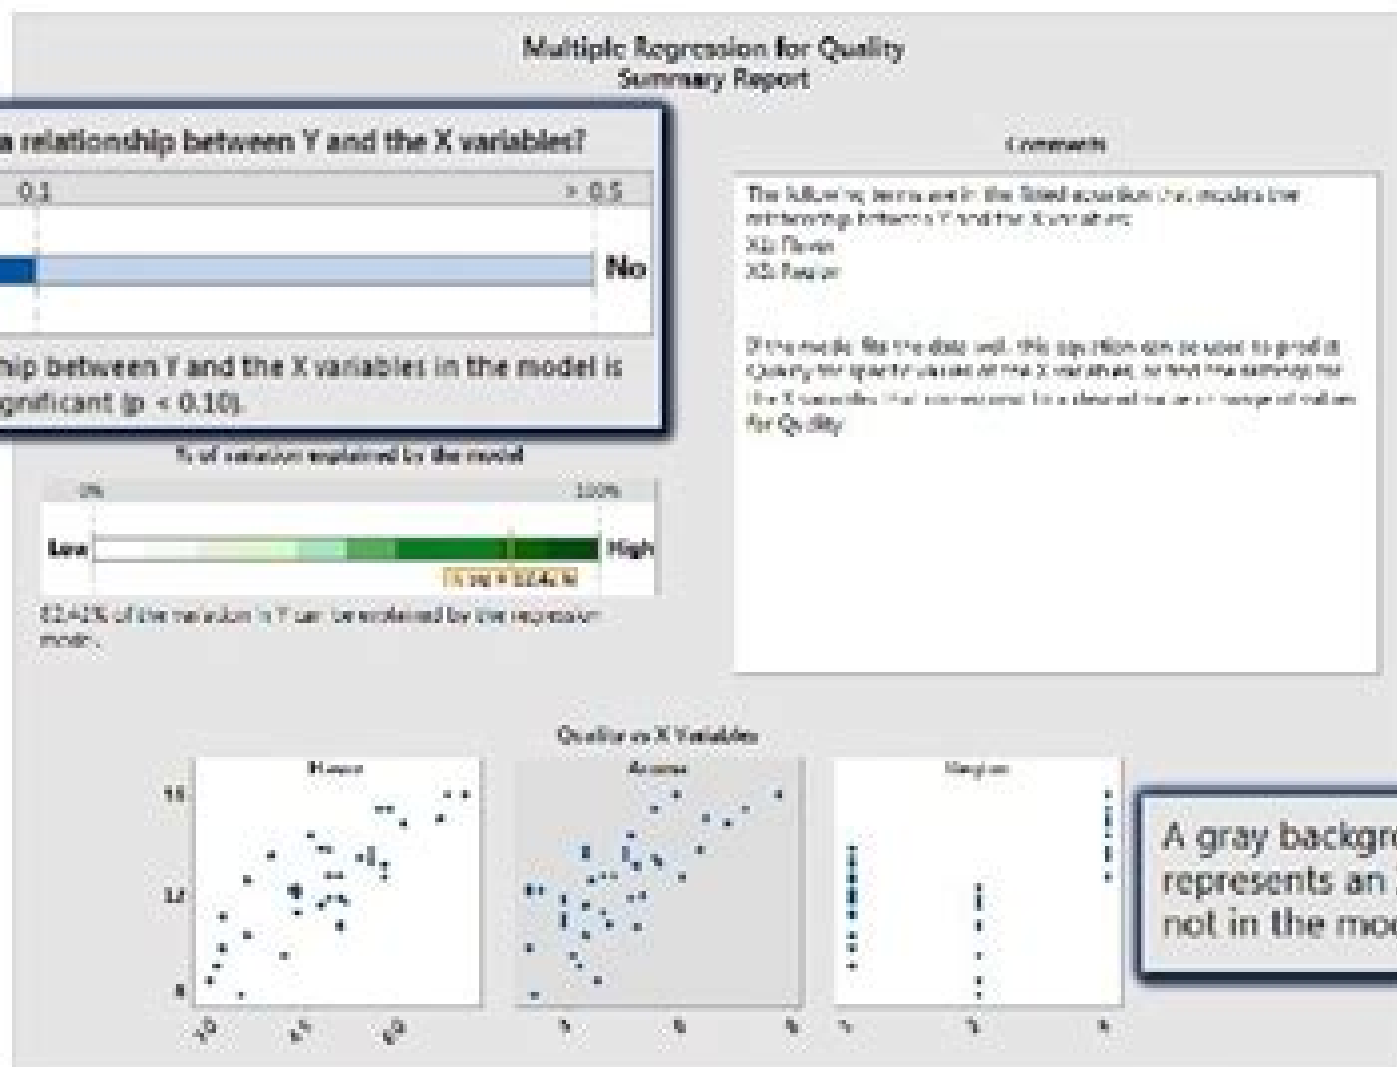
Multiple Regression for Quality
Summary Report

a relationship between Y and the X variables?

0.1

> 0.5

No

hip between Y and the X variables in the model is gnificant (p < 0.10).

Comments

The following terms are in the fitted equation that models the relationship between Y and the X variables:
X1: Flavor
X3: Region

If the model fits the data well, this equation can be used to predict Quality for specific values of the X variables, or find the settings for the X variables that correspond to a desired value or range of values for Quality.

% of variation explained by the model

0%

100%

Low

High

R-sq = 82.42%

82.42% of the variation in Y can be explained by the regression model.

Quality vs X Variables

Flavor

Aroma

Region

16

12

8

A gray backgro represents an not in the mod